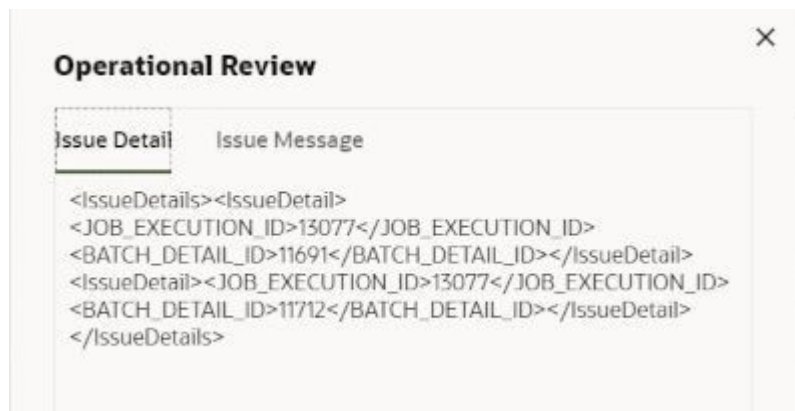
×

Operational Review

Issue Detail Issue Message

<IssueDetails><IssueDetail>
<JOB_EXECUTION_ID>13077</JOB_EXECUTION_ID>
<BATCH_DETAIL_ID>11691</BATCH_DETAIL_ID></IssueDetail>
<IssueDetail><JOB_EXECUTION_ID>13077</JOB_EXECUTION_ID>
<BATCH_DETAIL_ID>11712</BATCH_DETAIL_ID></IssueDetail>
</IssueDetails>